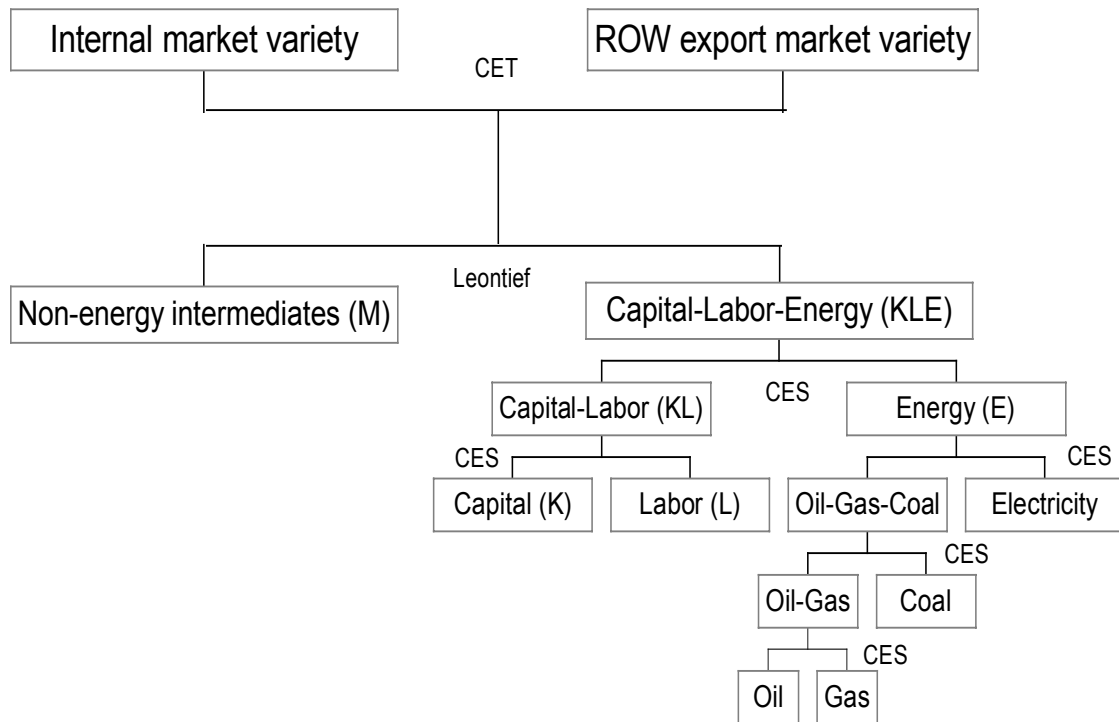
Internal market variety

ROW export market variety

CET

Leontief

Non-energy intermediates (M)

Capital-Labor-Energy (KLE)

CES

Capital-Labor (KL)

Energy (E)

CES

CES

Capital (K)

Labor (L)

Oil-Gas-Coal

Electricity

CES

Oil-Gas

Coal

CES

Oil

Gas